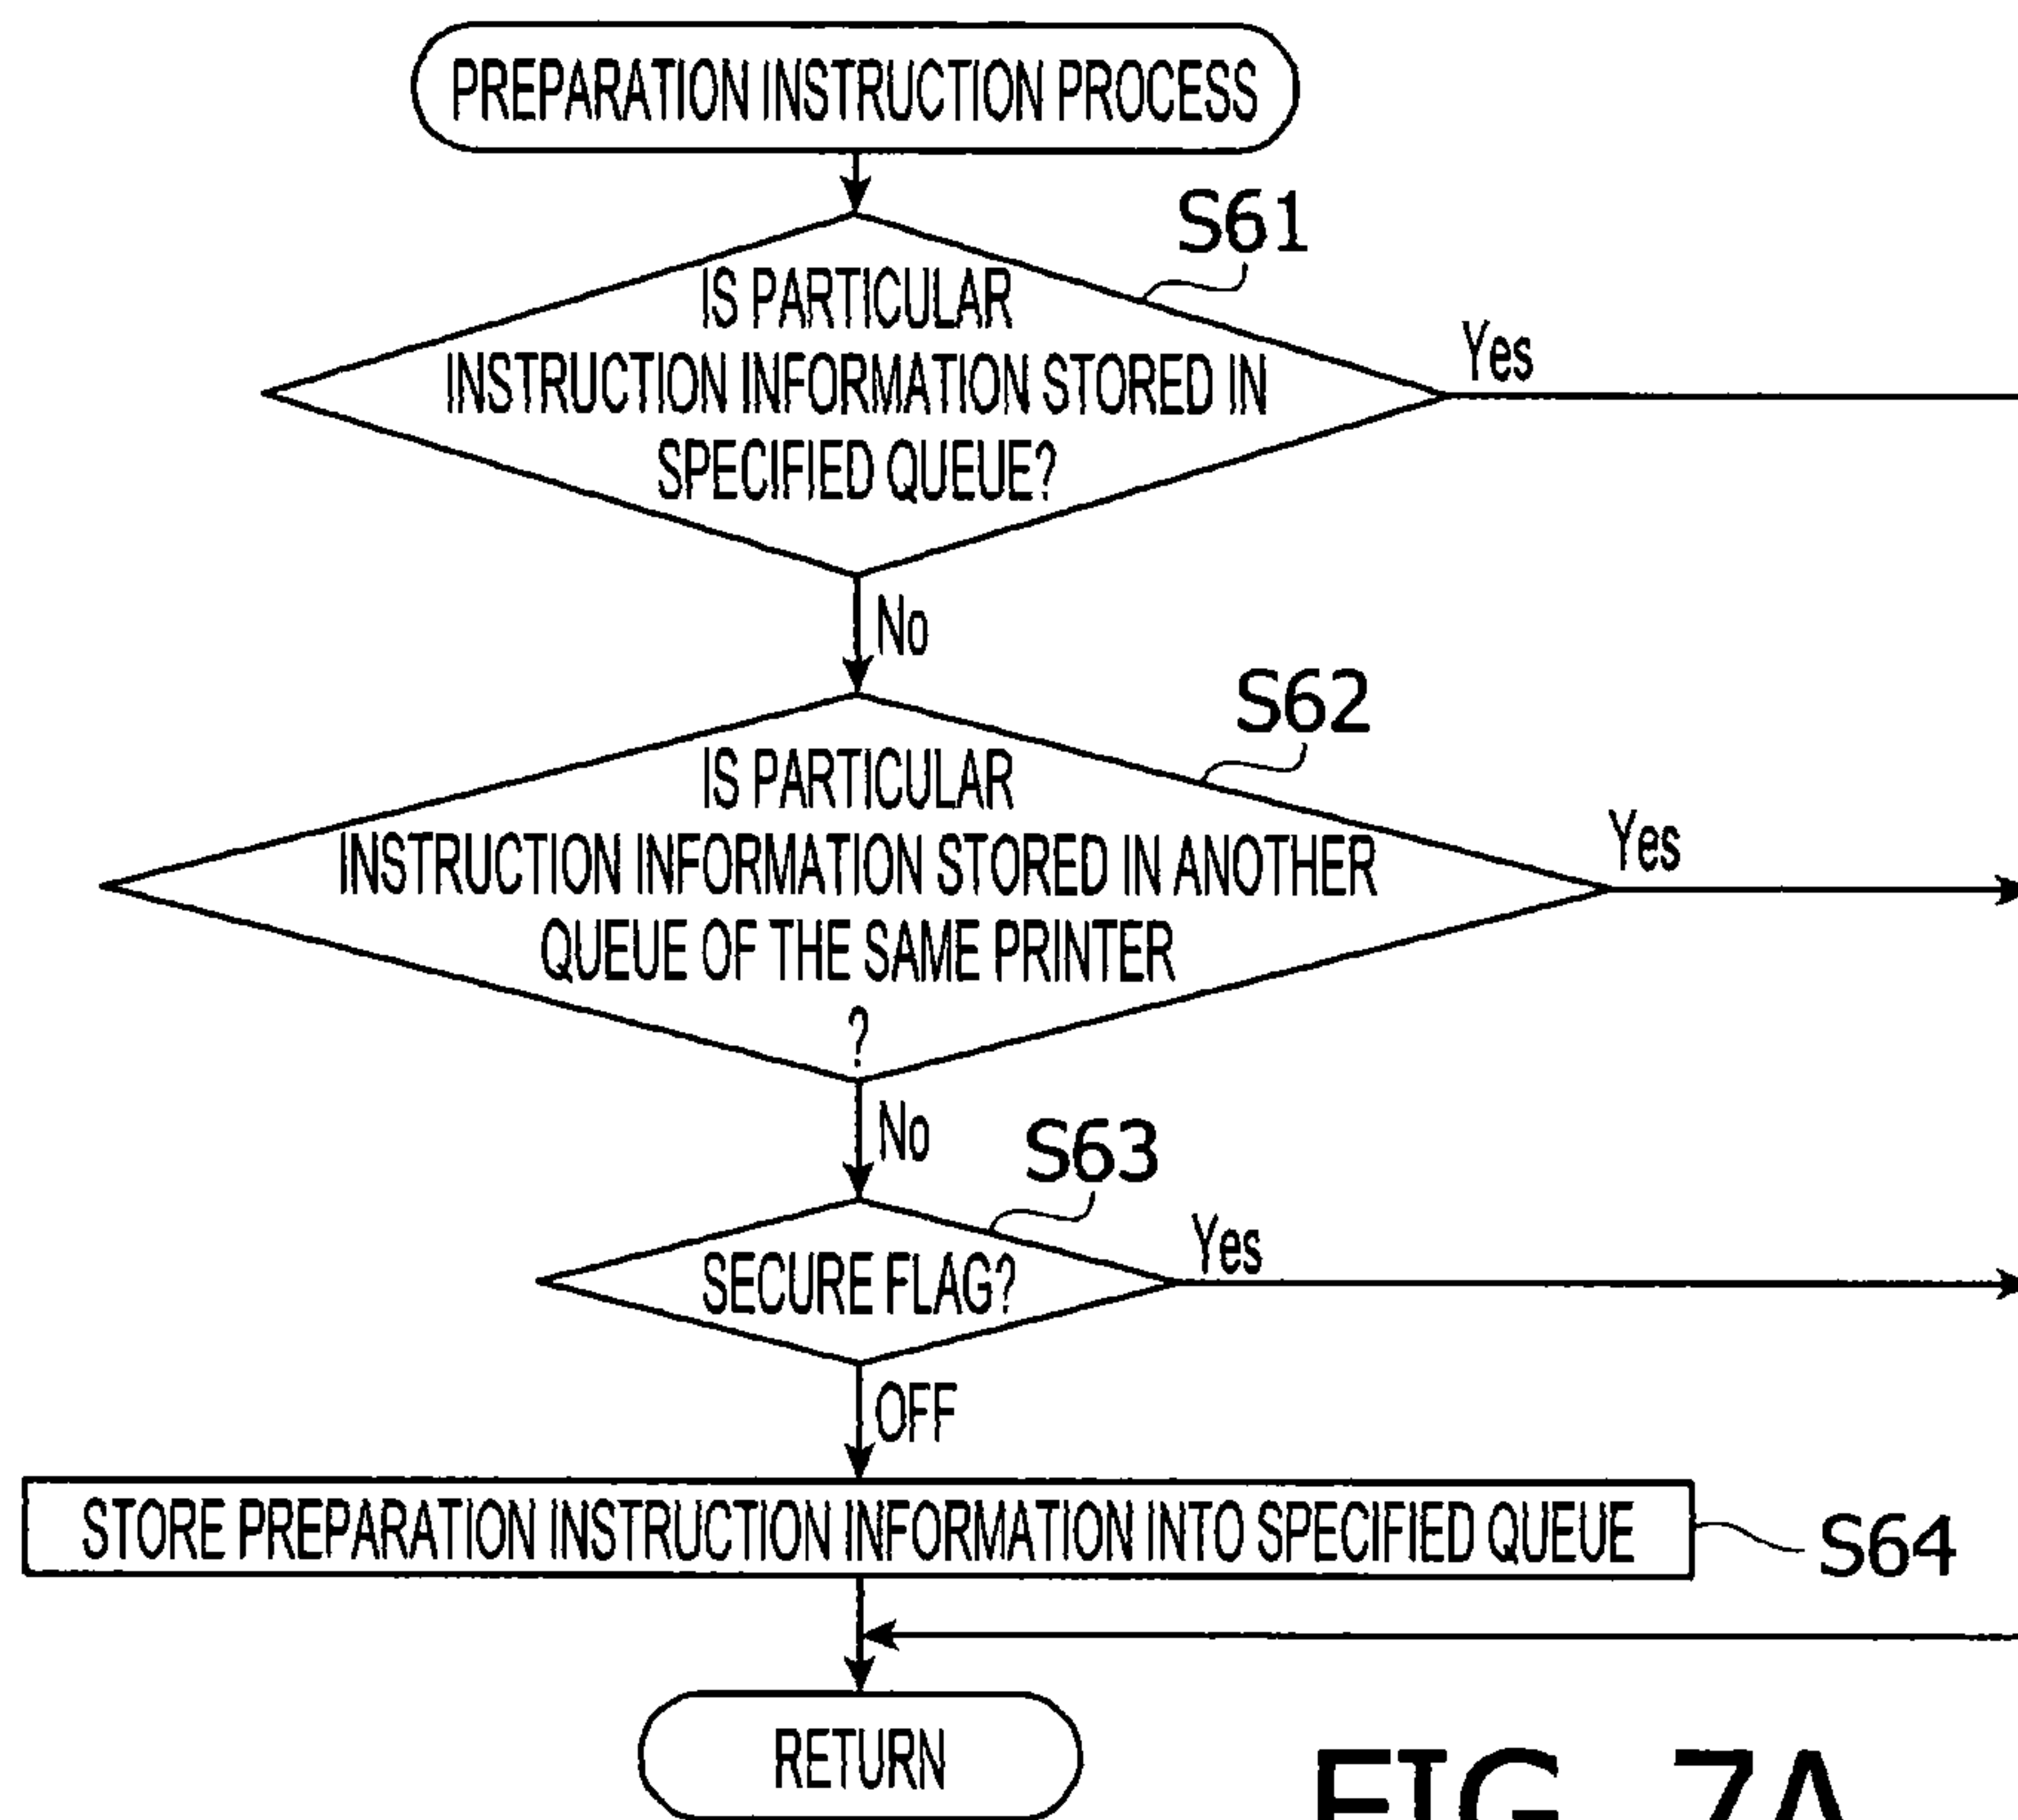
PREPARATION INSTRUCTION PROCESS

S61

IS PARTICULAR INSTRUCTION INFORMATION STORED IN SPECIFIED QUEUE?

Yes

No

S62

IS PARTICULAR INSTRUCTION INFORMATION STORED IN ANOTHER QUEUE OF THE SAME PRINTER ?

Yes

No

S63

SECURE FLAG?

Yes

OFF

STORE PREPARATION INSTRUCTION INFORMATION INTO SPECIFIED QUEUE

S64

RETURN

FIG. 7A